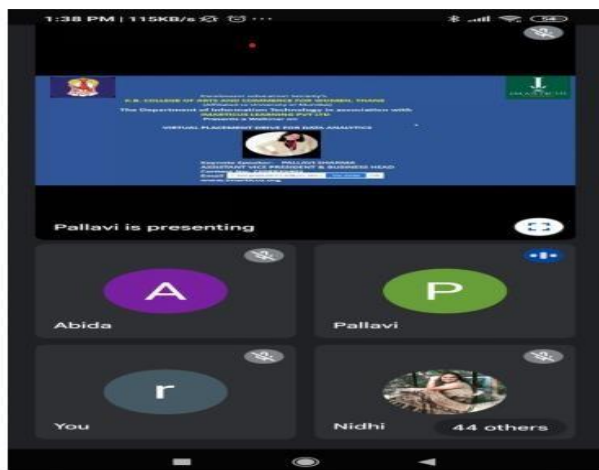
1:38 PM | 115KB/s

Vidyaprasarak education Society's
K.B. COLLEGE OF ARTS AND COMMERCE FOR WOMEN, THANE
The Department of Information Technology in association with IMARTICUS LEARNING PVT LTD
Presents a Webinar on
VIRTUAL PLACEMENT DRIVE FOR DATA ANALYTICS

Keynote Speaker: PALLAVI SHARMA
ASSISTANT VICE PRESIDENT & BUSINESS HEAD
Contact: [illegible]
Email: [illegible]
www.imarticus.org

IMARTICUS

Pallavi is presenting

A
Abida

P
Pallavi

r
You

Nidhi
44 others